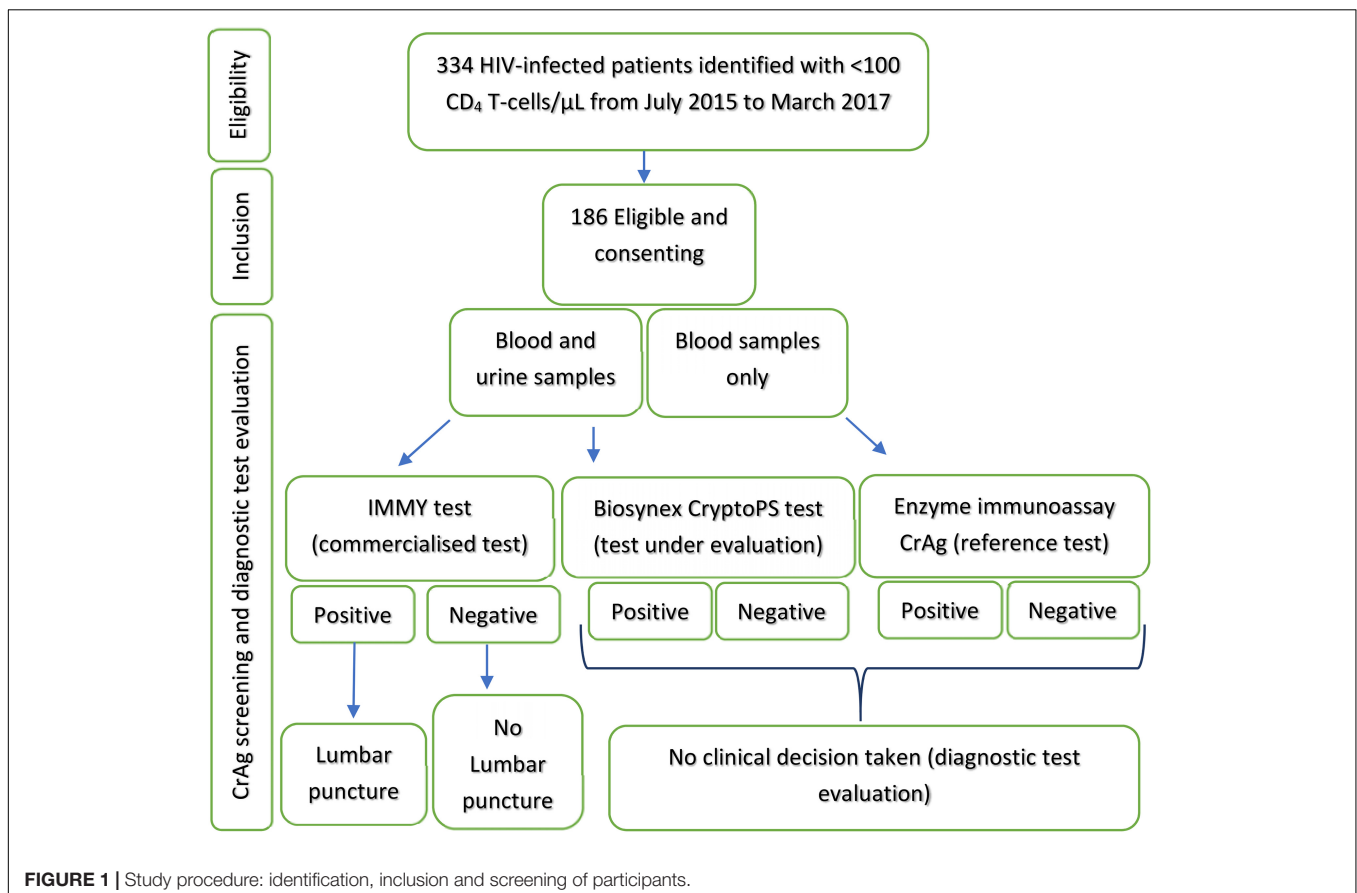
Eligibility

334 HIV-infected patients identified with <100 $CD_4$ T-cells/µL from July 2015 to March 2017

Inclusion

186 Eligible and consenting

CrAg screening and diagnostic test evaluation

Blood and urine samples

Blood samples only

IMMY test (commercialised test)

Biosynex CryptoPS test (test under evaluation)

Enzyme immunoassay CrAg (reference test)

Positive

Negative

Positive

Negative

Positive

Negative

Lumbar puncture

No Lumbar puncture

No clinical decision taken (diagnostic test evaluation)

FIGURE 1 | Study procedure: identification, inclusion and screening of participants.